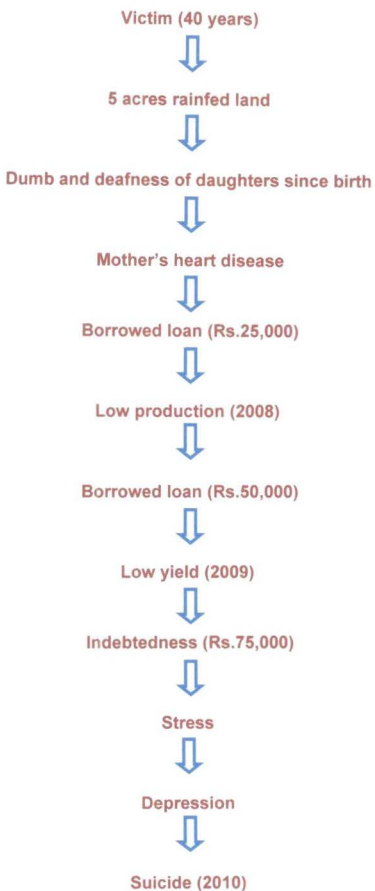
Victim (40 years)

5 acres rainfed land

Dumb and deafness of daughters since birth

Mother's heart disease

Borrowed loan (Rs.25,000)

Low production (2008)

Borrowed loan (Rs.50,000)

Low yield (2009)

Indebtedness (Rs.75,000)

Stress

Depression

Suicide (2010)